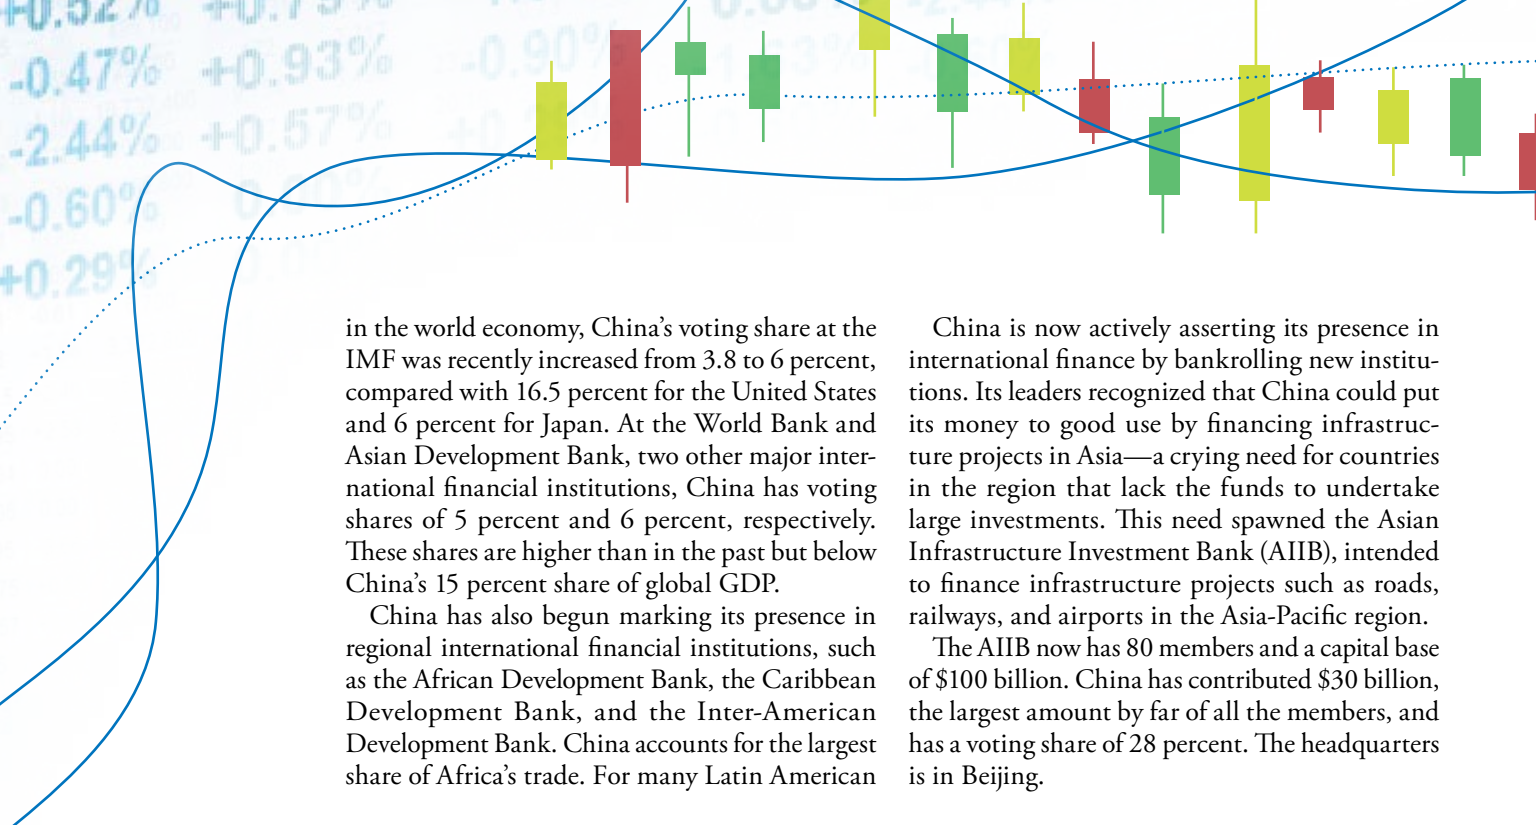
+0.52%  +0.75%
-0.47%  +0.93%  -0.90%
-2.44%  +0.57%
-0.60%
+0.29%

in the world economy, China's voting share at the IMF was recently increased from 3.8 to 6 percent, compared with 16.5 percent for the United States and 6 percent for Japan. At the World Bank and Asian Development Bank, two other major international financial institutions, China has voting shares of 5 percent and 6 percent, respectively. These shares are higher than in the past but below China's 15 percent share of global GDP.

China has also begun marking its presence in regional international financial institutions, such as the African Development Bank, the Caribbean Development Bank, and the Inter-American Development Bank. China accounts for the largest share of Africa's trade. For many Latin American

China is now actively asserting its presence in international finance by bankrolling new institutions. Its leaders recognized that China could put its money to good use by financing infrastructure projects in Asia—a crying need for countries in the region that lack the funds to undertake large investments. This need spawned the Asian Infrastructure Investment Bank (AIIB), intended to finance infrastructure projects such as roads, railways, and airports in the Asia-Pacific region.

The AIIB now has 80 members and a capital base of $100 billion. China has contributed $30 billion, the largest amount by far of all the members, and has a voting share of 28 percent. The headquarters is in Beijing.